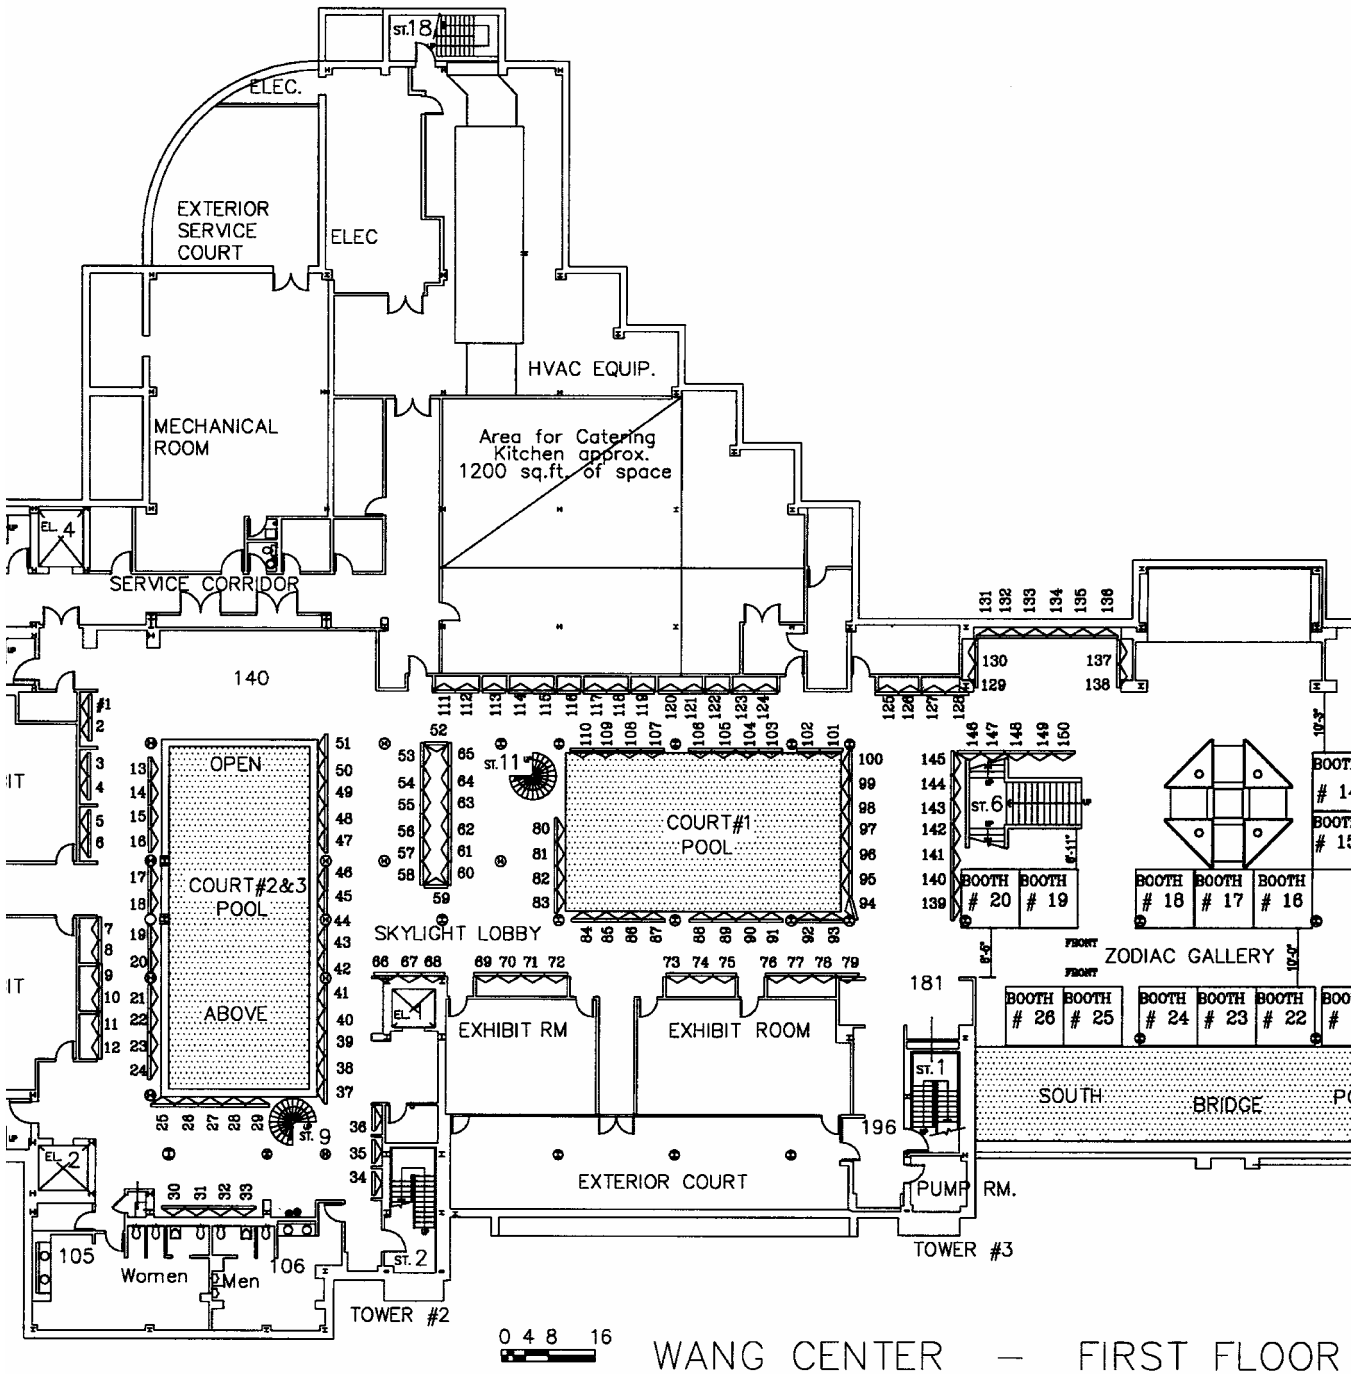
ST.18
ELEC.
EXTERIOR SERVICE COURT
ELEC
HVAC EQUIP.
MECHANICAL ROOM
Area for Catering Kitchen approx. 1200 sq.ft. of space
EL. 4
SERVICE CORRIDOR
131 132 133 134 135 136
130 137
129 138
140
111 112 113 114 115 116 117 118 119 120 121 122 123 124
125 126 127 128
#1 2 3 4 5 6 7 8 9 10 11 12
IT
IT
52
53 54 55 56 57 58
65 64 63 62 61 60
59
ST. 11
110 109 108 107 106 105 104 103 102 101
100 99 98 97 96 95 94
80 81 82 83
84 85 86 87 88 89 90 91 92 93
COURT#1 POOL
146 147 148 149 150
145 144 143 142 141 140 139
ST. 6
BOOTH # 20
BOOTH # 19
BOOTH # 18
BOOTH # 17
BOOTH # 16
BOOTH # 14
BOOTH # 15
OPEN
COURT#2&3 POOL
ABOVE
13 14 15 16 17 18 19 20 21 22 23 24
51 50 49 48 47 46 45 44 43 42 41 40 39 38 37
25 26 27 28 29
ST. 9
SKYLIGHT LOBBY
66 67 68
69 70 71 72
73 74 75
76 77 78 79
EL. 1
EXHIBIT RM
EXHIBIT ROOM
181
FRONT
ZODIAC GALLERY
FRONT
BOOTH # 26
BOOTH # 25
BOOTH # 24
BOOTH # 23
BOOTH # 22
BOOTH #
ST. 1
SOUTH
BRIDGE
PO
196
36 35 34
EXTERIOR COURT
PUMP RM.
EL. 2
30 31 32 33
105
106
Women
Men
ST. 2
TOWER #2
TOWER #3
0 4 8 16
WANG CENTER — FIRST FLOOR